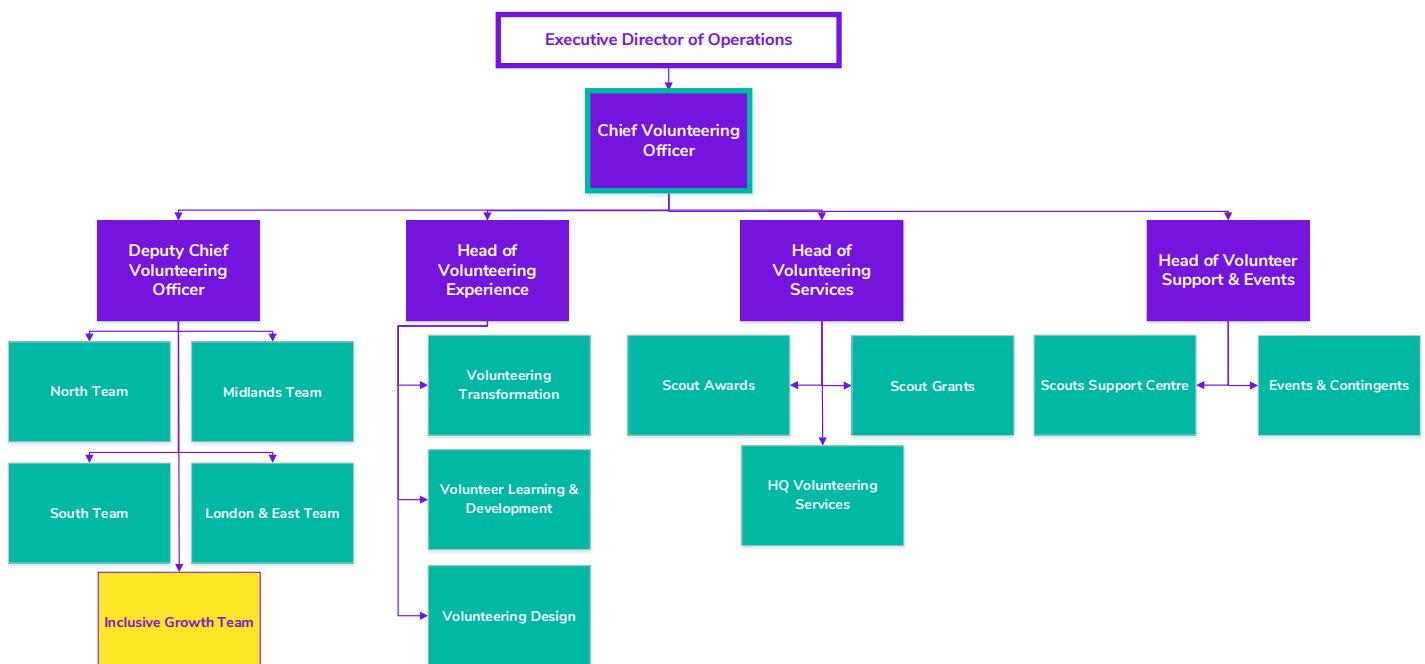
Executive Director of Operations

Chief Volunteering Officer

Deputy Chief Volunteering Officer

North Team

Midlands Team

South Team

London & East Team

Inclusive Growth Team

Head of Volunteering Experience

Volunteering Transformation

Volunteer Learning & Development

Volunteering Design

Head of Volunteering Services

Scout Awards

Scout Grants

HQ Volunteering Services

Head of Volunteer Support & Events

Scouts Support Centre

Events & Contingents